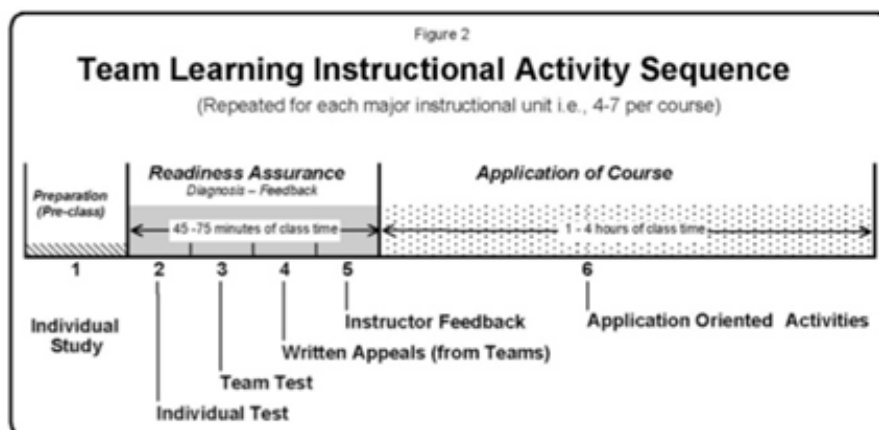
Figure 2

Team Learning Instructional Activity Sequence

(Repeated for each major instructional unit i.e., 4-7 per course)

Preparation (Pre-class)

Readiness Assurance
Diagnosis – Feedback

Application of Course

45 -75 minutes of class time

1 - 4 hours of class time

1
2
3
4
5
6

Individual Study

Instructor Feedback

Application Oriented Activities

Written Appeals (from Teams)

Team Test

Individual Test